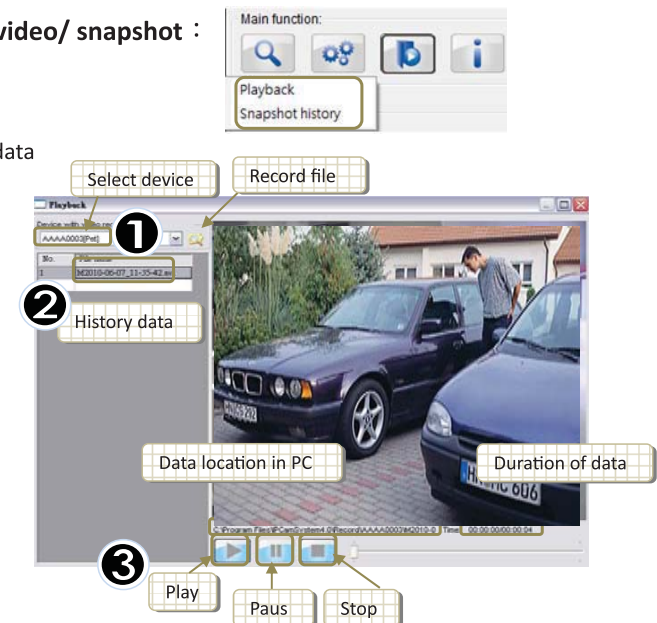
video/ snapshot：

Main function:

Playback
Snapshot history

data

Select device

Record file

Playback

Device with video rec

AAAA0003[Pet]

No. File name
1 M2010-06-07_11-35-42.m

❶

❷

History data

Data location in PC

Duration of data

C:\Program Files\PCamSystem4.0\Record\AAAA0003\M2010-0 Time 00:00:00/00:00:04

❸

Play

Paus

Stop